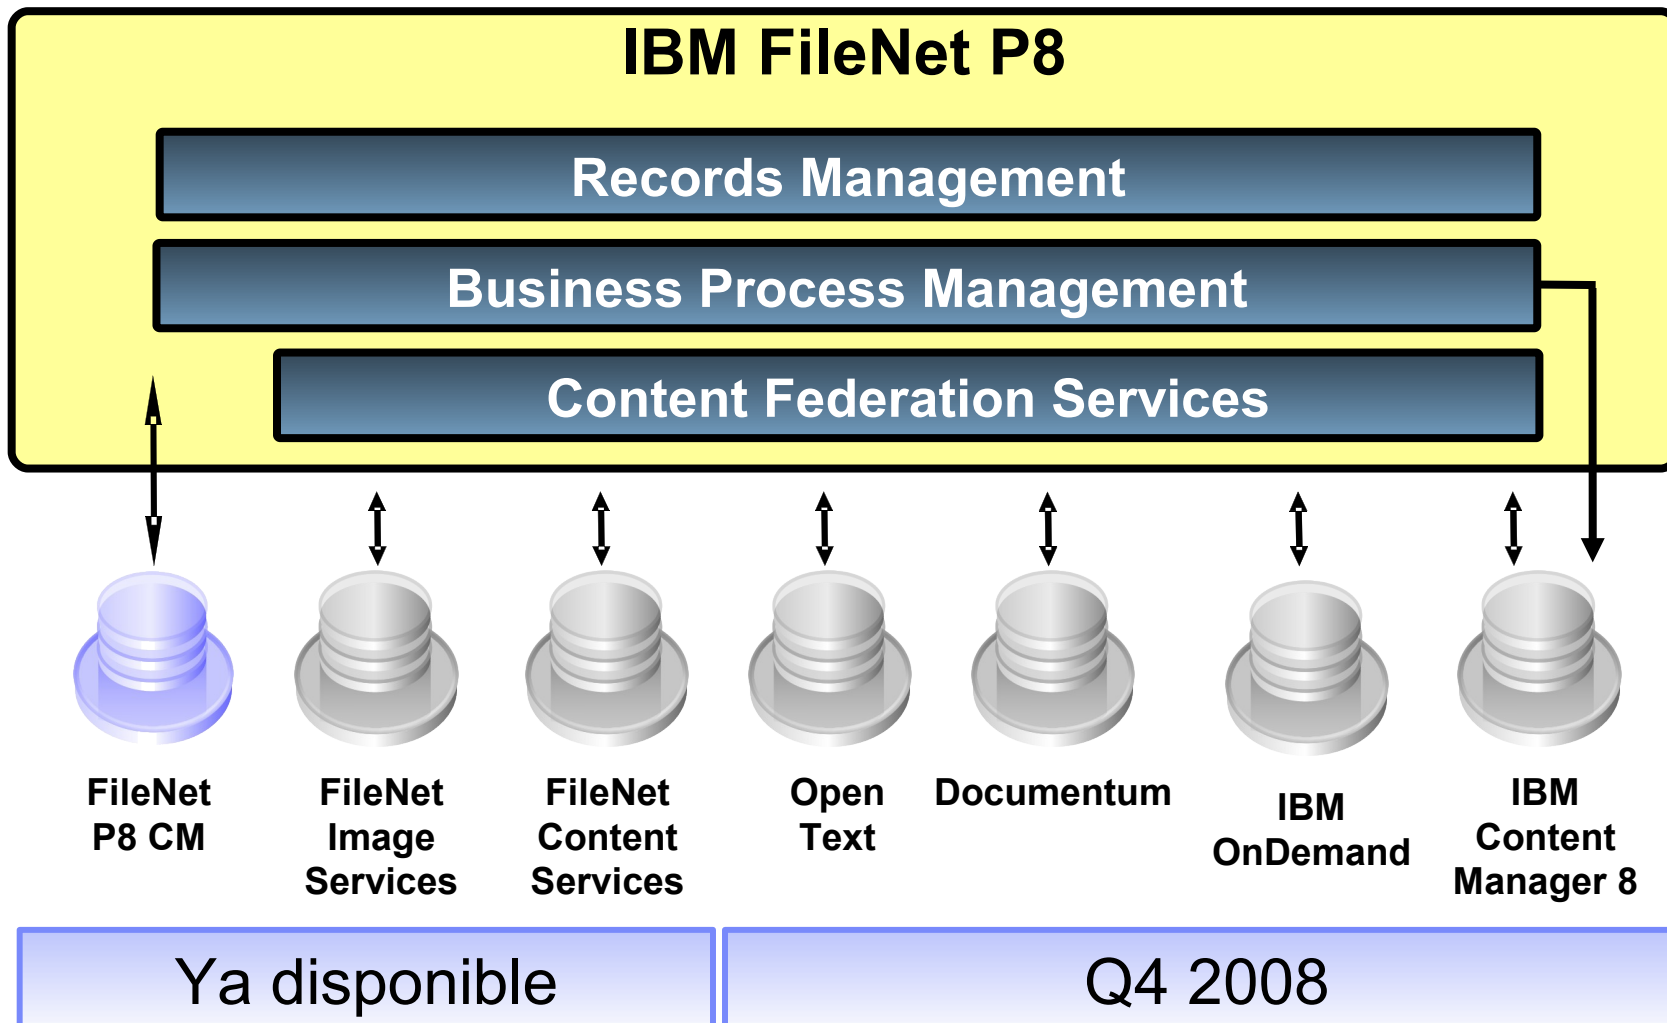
IBM FileNet P8

Records Management

Business Process Management

Content Federation Services

FileNet P8 CM

FileNet Image Services

FileNet Content Services

Open Text

Documentum

IBM OnDemand

IBM Content Manager 8

Ya disponible

Q4 2008